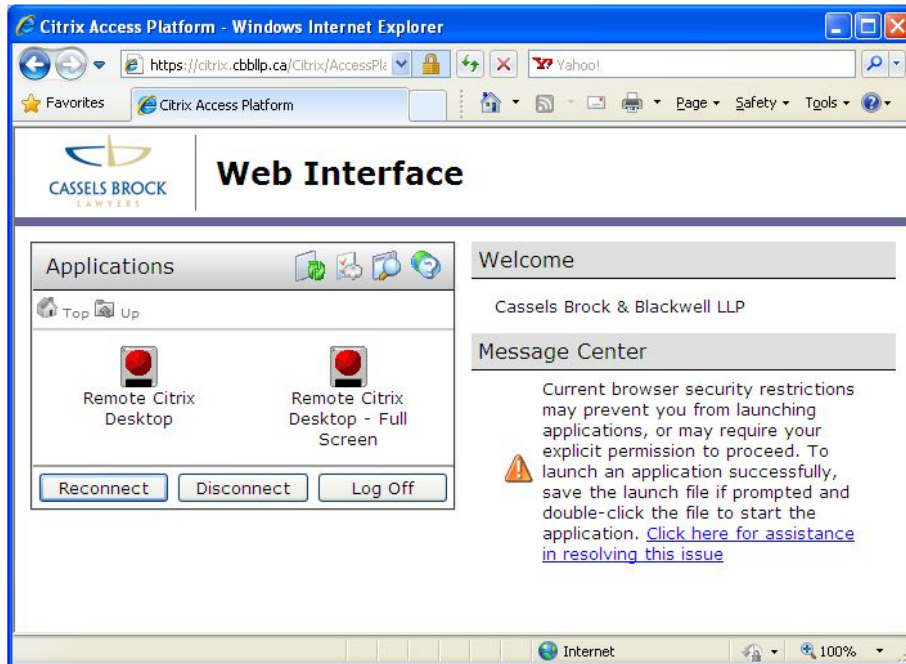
Citrix Access Platform - Windows Internet Explorer

https://citrix.cbbllp.ca/Citrix/AccessPla

Yahoo!

Favorites

Citrix Access Platform

Page ▾ Safety ▾ Tools ▾

CASSELS BROCK
LAWYERS

Web Interface

Applications

Top Up

Remote Citrix Desktop

Remote Citrix Desktop - Full Screen

Reconnect

Disconnect

Log Off

Welcome

Cassels Brock & Blackwell LLP

Message Center

Current browser security restrictions may prevent you from launching applications, or may require your explicit permission to proceed. To launch an application successfully, save the launch file if prompted and double-click the file to start the application. Click here for assistance in resolving this issue

Internet

100%